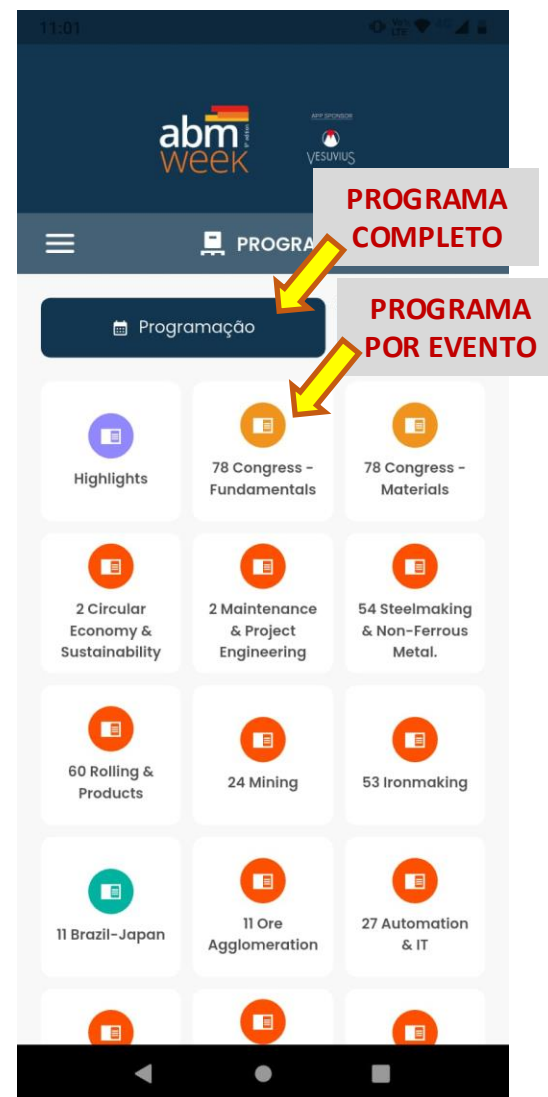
11:01

abm week

APP SPONSOR
VESUVIUS

PROGRAMA COMPLETO

PROGRA

Programação

PROGRAMA POR EVENTO

Highlights

78 Congress - Fundamentals

78 Congress - Materials

2 Circular Economy & Sustainability

2 Maintenance & Project Engineering

54 Steelmaking & Non-Ferrous Metal.

60 Rolling & Products

24 Mining

53 Ironmaking

11 Brazil-Japan

11 Ore Agglomeration

27 Automation & IT